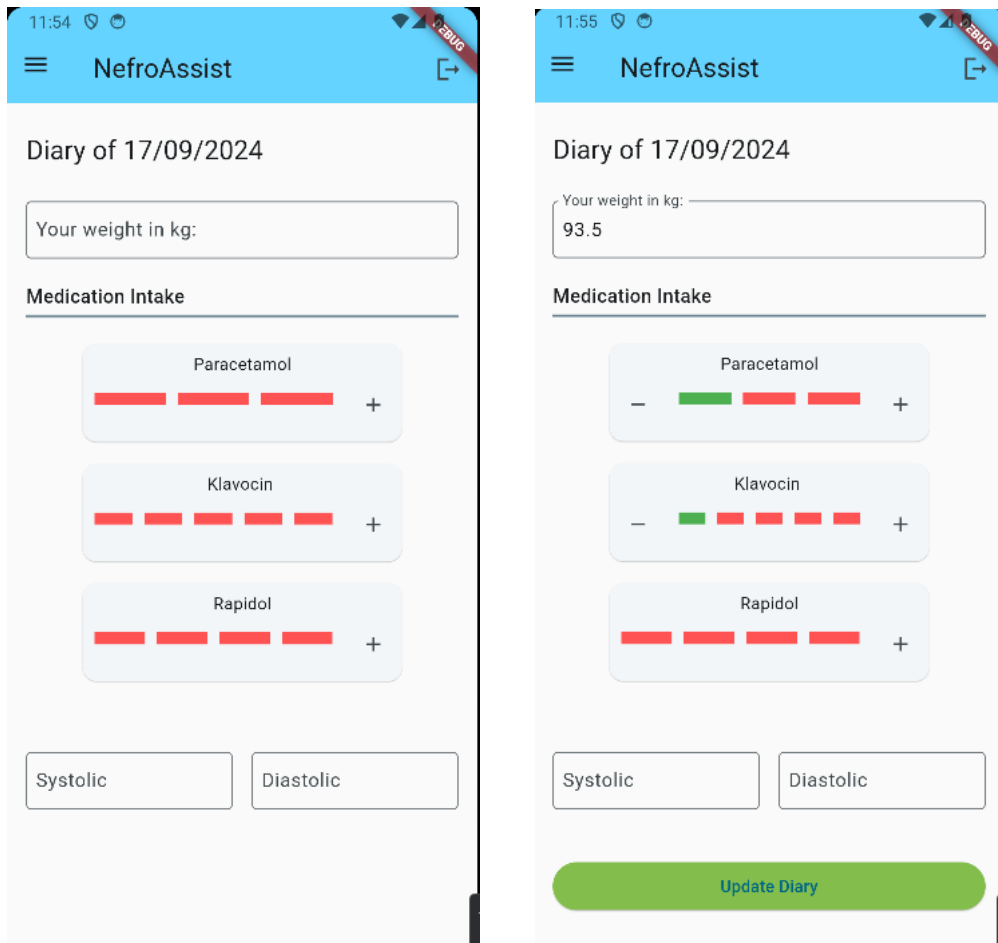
11:54

NefroAssist

DEBUG

Diary of 17/09/2024

Your weight in kg:

Medication Intake

Paracetamol

+

Klavocin

+

Rapidol

+

Systolic

Diastolic

11:55

NefroAssist

DEBUG

Diary of 17/09/2024

Your weight in kg:

93.5

Medication Intake

Paracetamol

−

+

Klavocin

−

+

Rapidol

+

Systolic

Diastolic

Update Diary